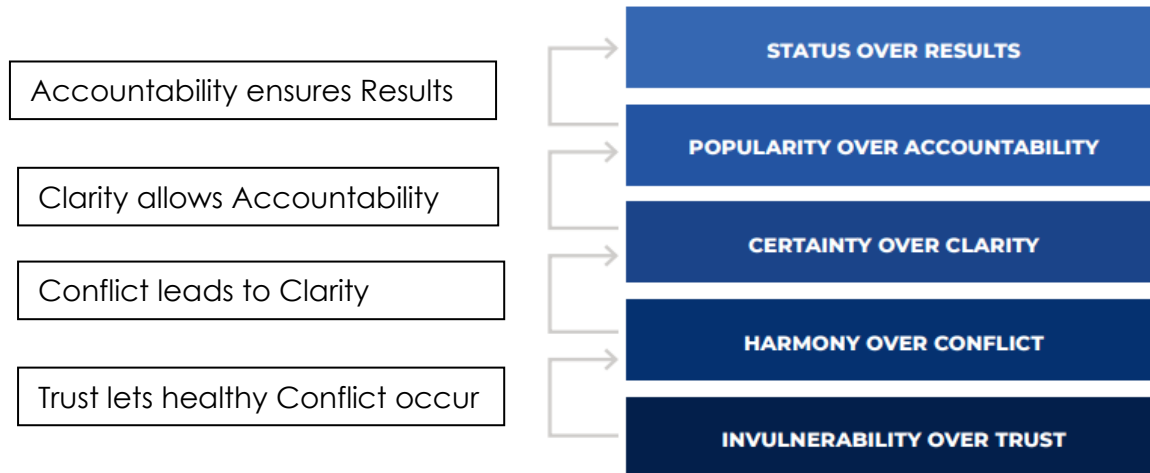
Accountability ensures Results

Clarity allows Accountability

Conflict leads to Clarity

Trust lets healthy Conflict occur

STATUS OVER RESULTS

POPULARITY OVER ACCOUNTABILITY

CERTAINTY OVER CLARITY

HARMONY OVER CONFLICT

INVULNERABILITY OVER TRUST